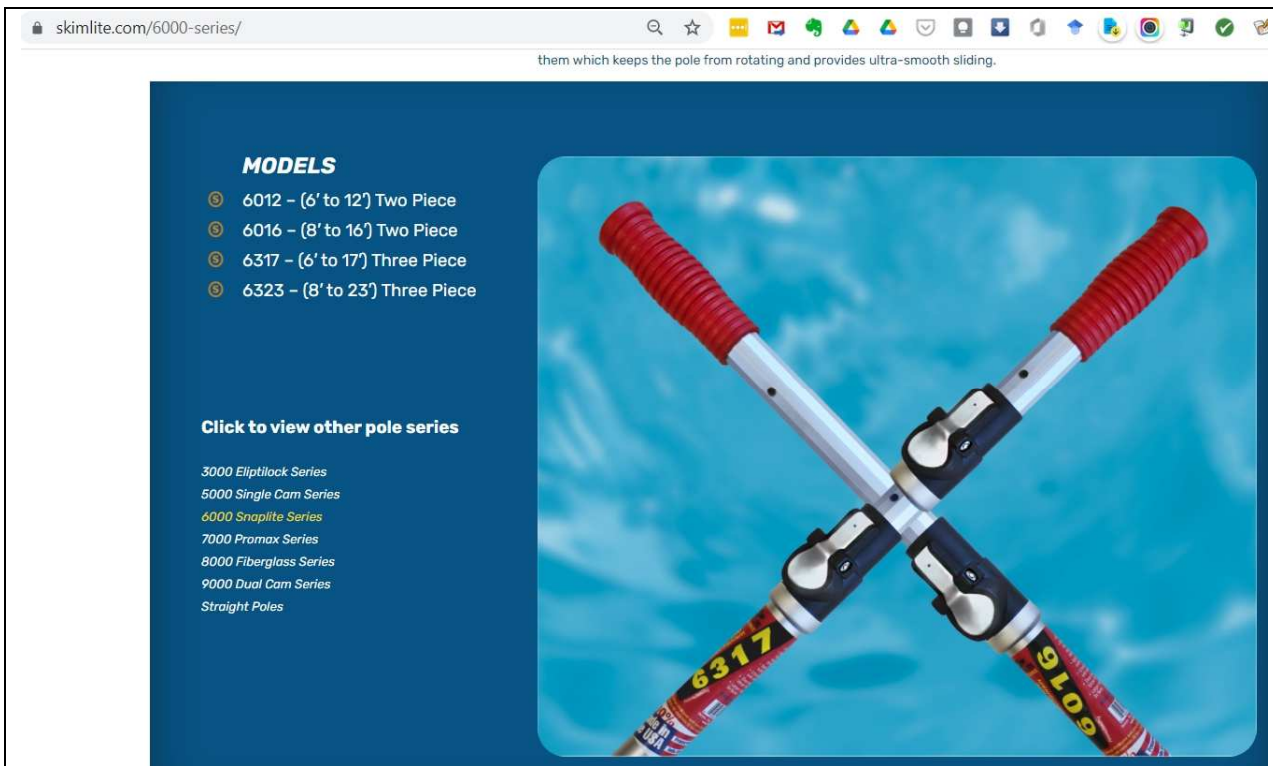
skimlite.com/6000-series/

them which keeps the pole from rotating and provides ultra-smooth sliding.

MODELS

6012 – (6′ to 12′) Two Piece
6016 – (8′ to 16′) Two Piece
6317 – (6′ to 17′) Three Piece
6323 – (8′ to 23′) Three Piece

Click to view other pole series

3000 Eliptilock Series
5000 Single Cam Series
6000 Snaplite Series
7000 Promax Series
8000 Fiberglass Series
9000 Dual Cam Series
Straight Poles

6317

6016

Made in USA